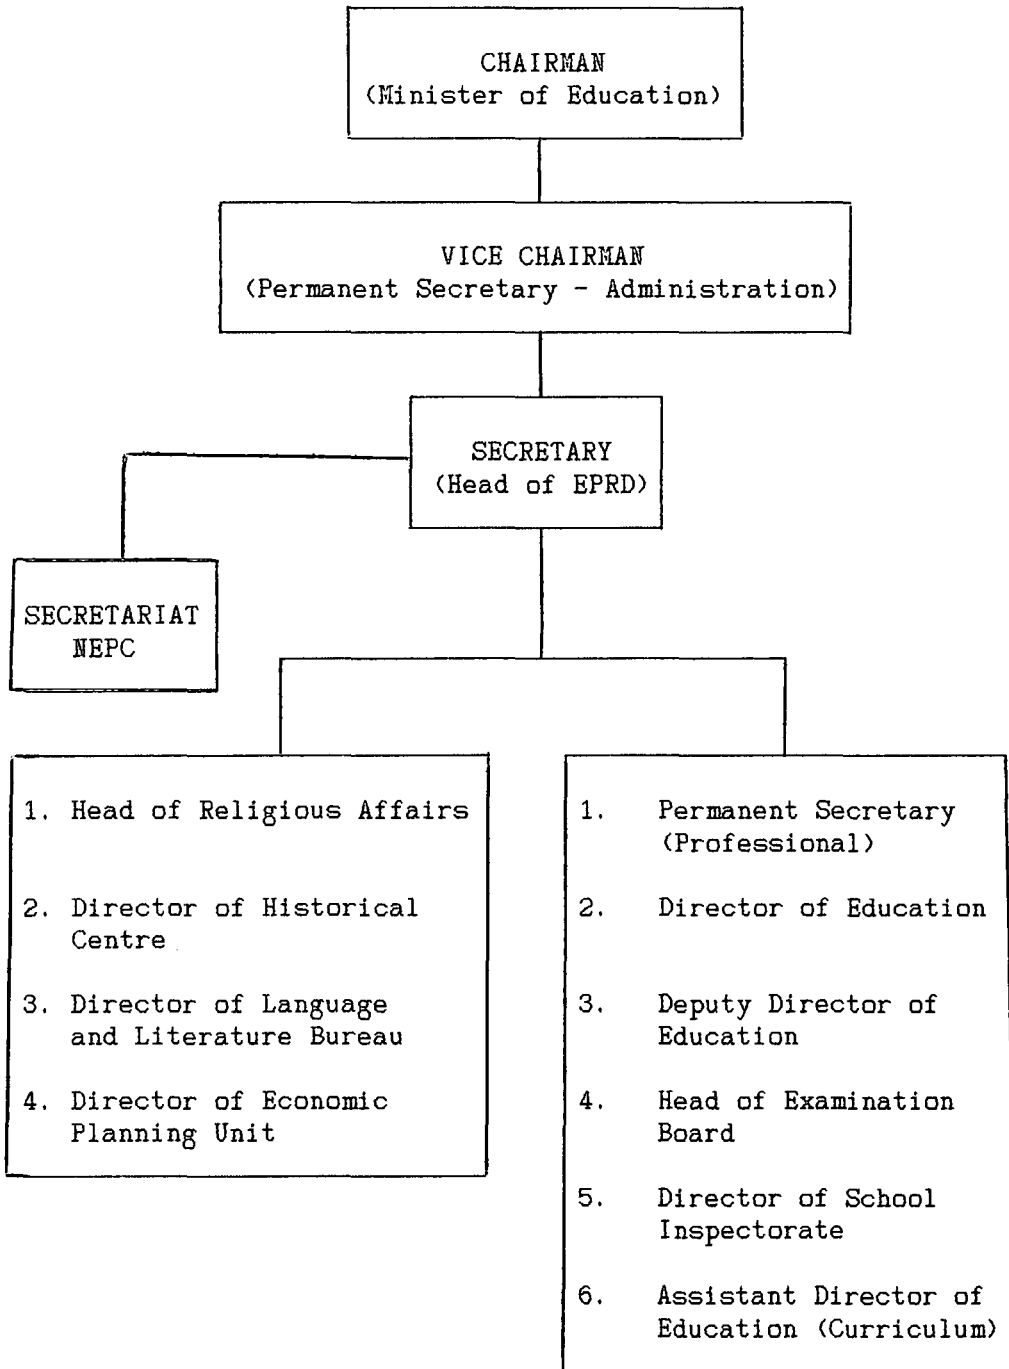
CHAIRMAN
(Minister of Education)

VICE CHAIRMAN
(Permanent Secretary - Administration)

SECRETARY
(Head of EPRD)

SECRETARIAT
NEPC

1. Head of Religious Affairs

2. Director of Historical Centre

3. Director of Language and Literature Bureau

4. Director of Economic Planning Unit

1. Permanent Secretary (Professional)

2. Director of Education

3. Deputy Director of Education

4. Head of Examination Board

5. Director of School Inspectorate

6. Assistant Director of Education (Curriculum)